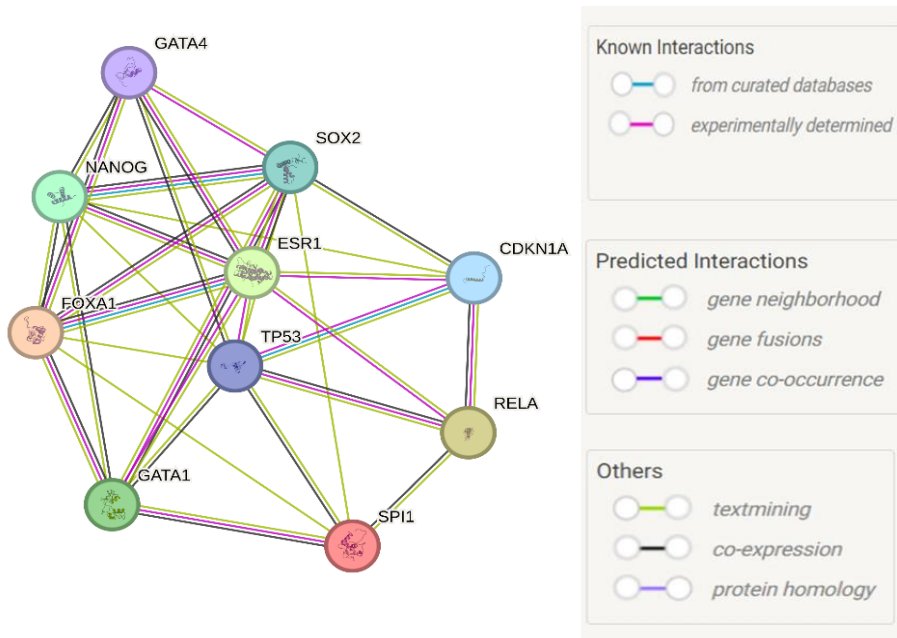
GATA4
SOX2
NANOG
ESR1
CDKN1A
FOXA1
TP53
RELA
GATA1
SPI1

Known Interactions
from curated databases
experimentally determined

Predicted Interactions
gene neighborhood
gene fusions
gene co-occurrence

Others
textmining
co-expression
protein homology